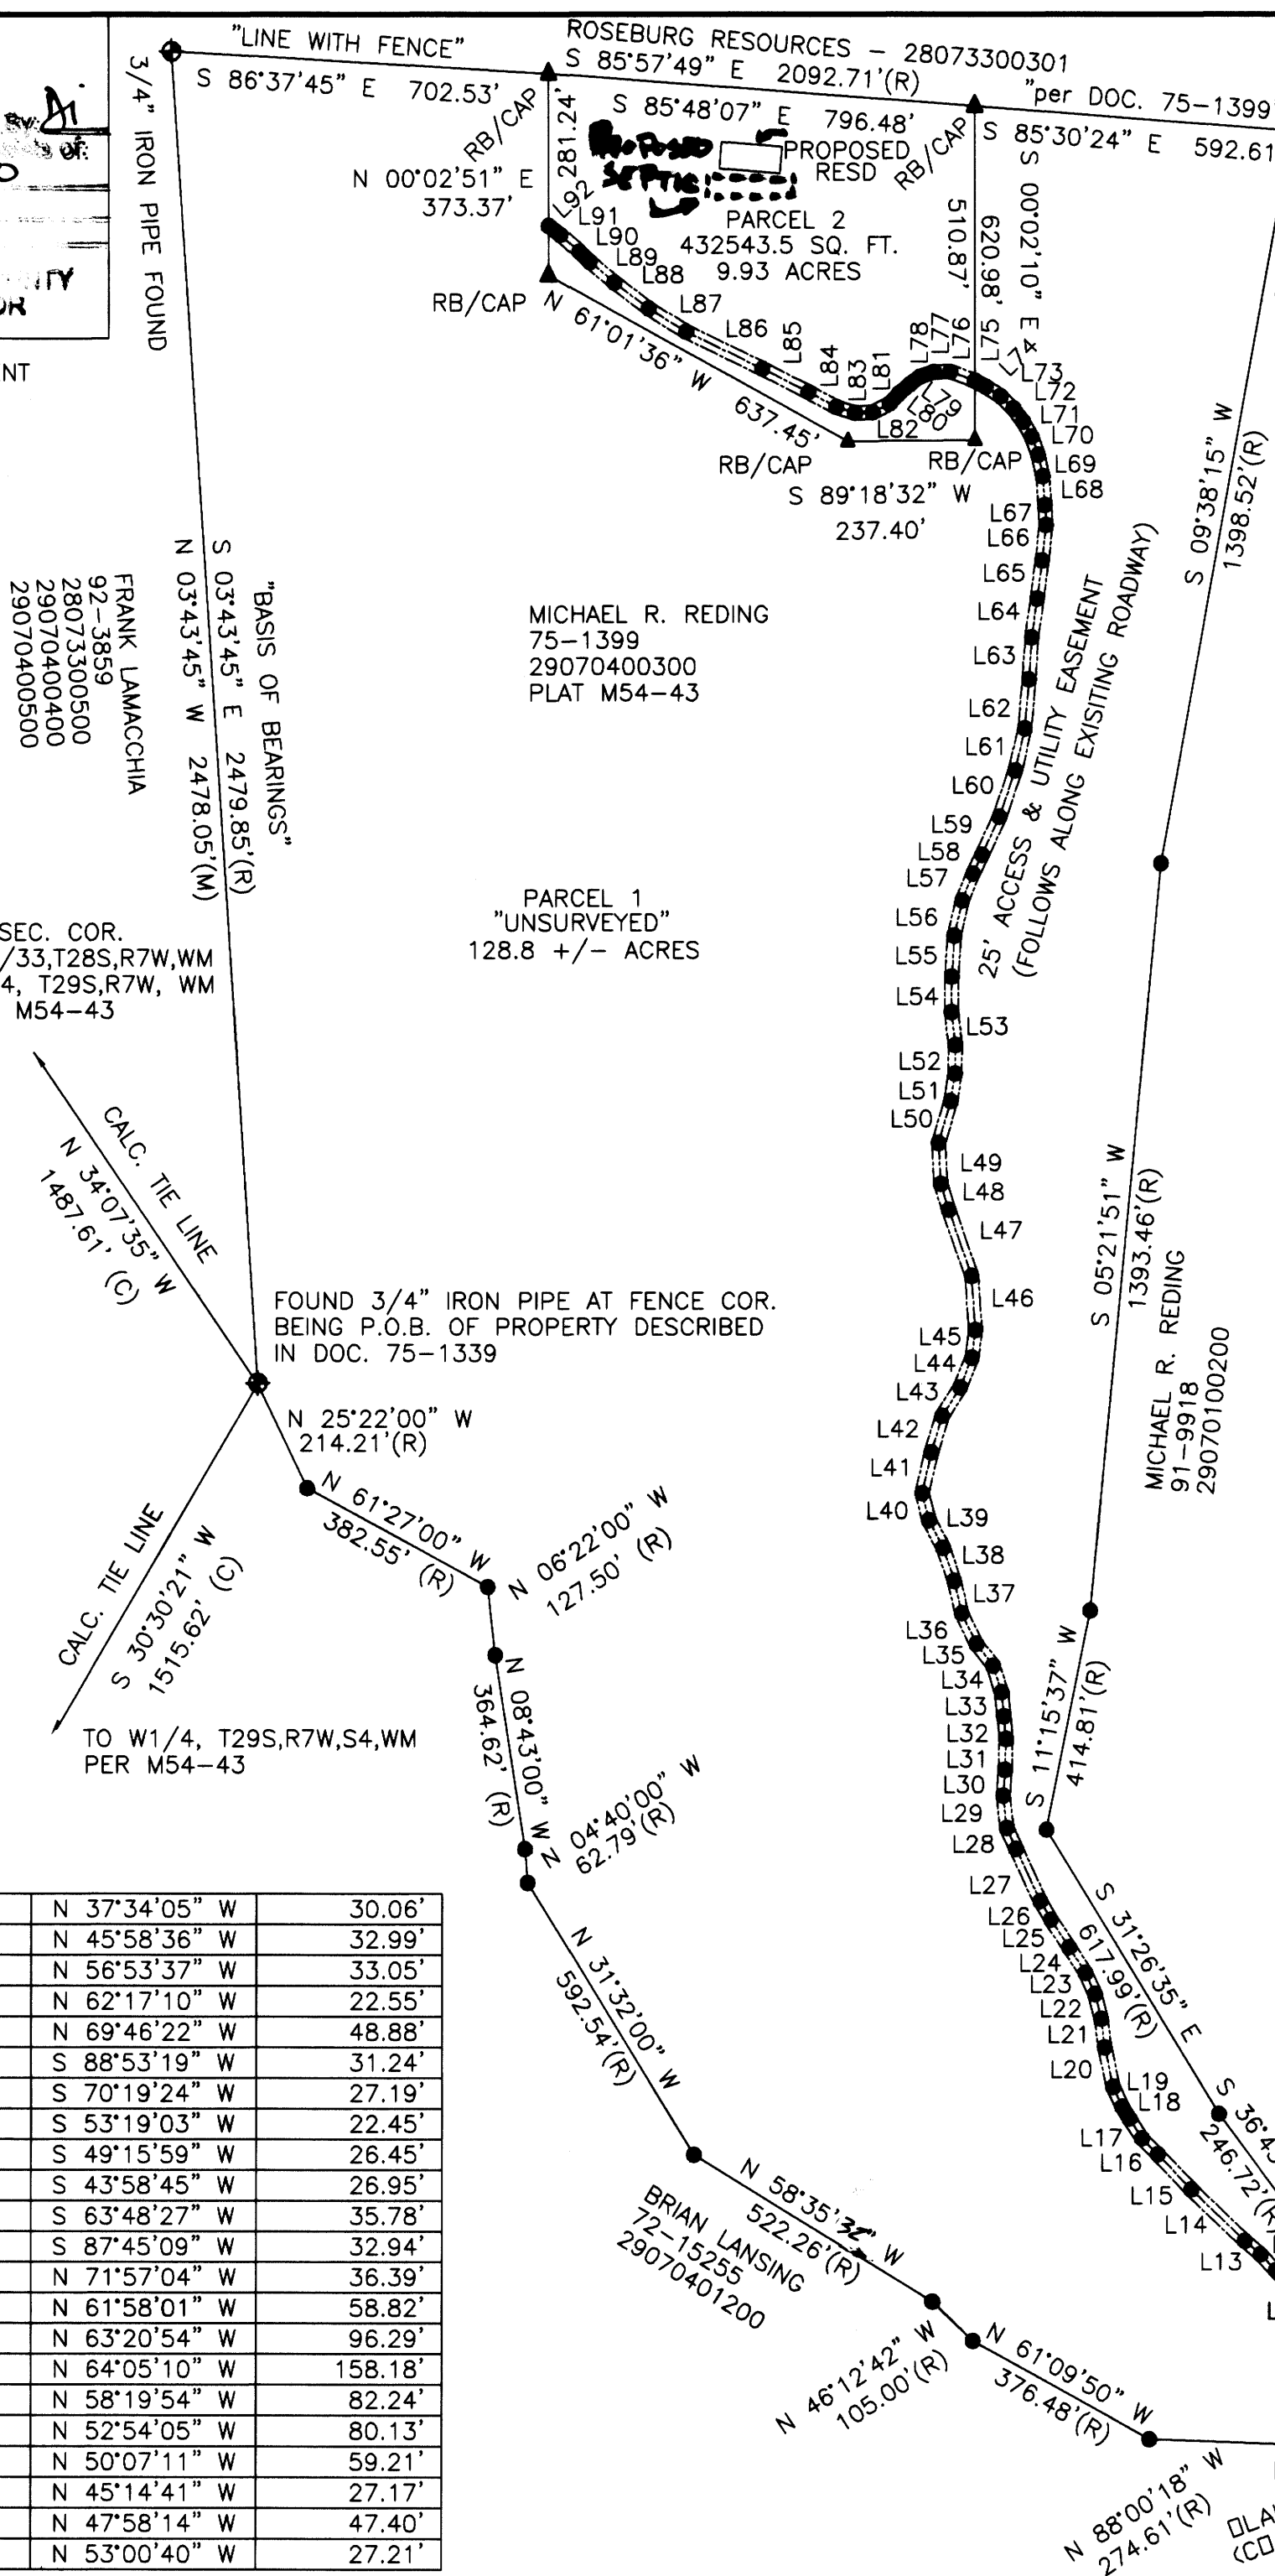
"LINE WITH FENCE"
S 86°37'45" E 702.53'
ROSEBURG RESOURCES - 28073300301
S 85°57'49" E 2092.71'(R)
"per DOC. 75-1399"
S 85°30'24" E 592.61
S 85°48'07" E 796.48'
PROPOSED SEPTIC
PROPOSED RESD
RB/CAP
281.24'
N 00°02'51" E 373.37'
RB/CAP
510.87'
620.98'
S 00°02'10" E
PARCEL 2
432543.5 SQ. FT.
9.93 ACRES
L92 L91 L90 L89 L88 L87 L86 L85 L84 L83 L81 L78 L77 L76 L75 L74 L73 L72 L71 L70 L69 L68 L79 L80 L82
RB/CAP N 61°01'36" W 637.45'
RB/CAP
RB/CAP
S 89°18'32" W 237.40'
3/4" IRON PIPE FOUND
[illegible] of:
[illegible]ITY
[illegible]OR
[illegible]NT
"BASIS OF BEARINGS"
S 03°43'45" E 2479.85'(R)
N 03°43'45" W 2478.05'(M)
FRANK LAMACCHIA
92-3859
28073300500
29070400400
29070400500
MICHAEL R. REDING
75-1399
29070400300
PLAT M54-43
PARCEL 1
"UNSURVEYED"
128.8 +/- ACRES
25' ACCESS & UTILITY EASEMENT
(FOLLOWS ALONG EXISITING ROADWAY)
L67 L66 L65 L64 L63 L62 L61 L60 L59 L58 L57 L56 L55 L54 L53 L52 L51 L50 L49 L48 L47 L46 L45 L44 L43 L42 L41 L40 L39 L38 L37 L36 L35 L34 L33 L32 L31 L30 L29 L28 L27 L26 L25 L24 L23 L22 L21 L20 L19 L18 L17 L16 L15 L14 L13
S 09°38'15" W 1398.52'(R)
SEC. COR.
/33,T28S,R7W,WM
4, T29S,R7W, WM
M54-43
CALC. TIE LINE
N 34°07'35" W
1487.61' (C)
FOUND 3/4" IRON PIPE AT FENCE COR.
BEING P.O.B. OF PROPERTY DESCRIBED
IN DOC. 75-1339
N 25°22'00" W
214.21'(R)
N 61°27'00" W
382.55' (R)
N 06°22'00" W
127.50' (R)
N 08°43'00" W
364.62' (R)
N 04°40'00" W
62.79'(R)
CALC. TIE LINE
S 30°30'21" W
1515.62' (C)
TO W1/4, T29S,R7W,S4,WM
PER M54-43
S 05°21'51" W
1393.46'(R)
MICHAEL R. REDING
91-9918
29070100200
S 11°15'37" W
414.81'(R)
S 31°26'35" E
617.99'(R)
S 36°4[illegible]
246.72'(R)
N 31°32'00" W
592.54'(R)
BRIAN LANSING
72-15255
29070401200
N 58°35'32" W
522.26'(R)
N 46°12'42" W
105.00'(R)
N 61°09'50" W
376.48'(R)
N 88°00'18" W
274.61'(R)
LA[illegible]
(C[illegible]

| N 37°34'05" W | 30.06' |
|---|---|
| N 45°58'36" W | 32.99' |
| N 56°53'37" W | 33.05' |
| N 62°17'10" W | 22.55' |
| N 69°46'22" W | 48.88' |
| S 88°53'19" W | 31.24' |
| S 70°19'24" W | 27.19' |
| S 53°19'03" W | 22.45' |
| S 49°15'59" W | 26.45' |
| S 43°58'45" W | 26.95' |
| S 63°48'27" W | 35.78' |
| S 87°45'09" W | 32.94' |
| N 71°57'04" W | 36.39' |
| N 61°58'01" W | 58.82' |
| N 63°20'54" W | 96.29' |
| N 64°05'10" W | 158.18' |
| N 58°19'54" W | 82.24' |
| N 52°54'05" W | 80.13' |
| N 50°07'11" W | 59.21' |
| N 45°14'41" W | 27.17' |
| N 47°58'14" W | 47.40' |
| N 53°00'40" W | 27.21' |